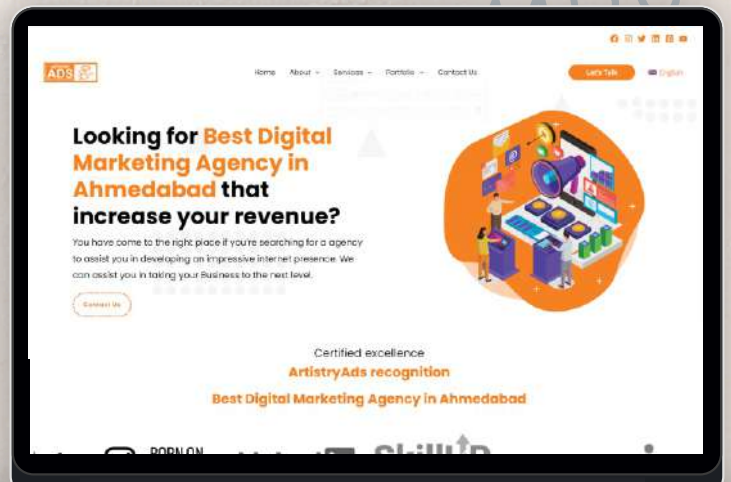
ADS

Home About Services Portfolio Contact Us

Let's Talk English

Looking for Best Digital Marketing Agency in Ahmedabad that increase your revenue?

You have come to the right place if you're searching for a agency to assist you in developing an impressive internet presence. We can assist you in taking your Business to the next level.

Contact Us

Certified excellence

ArtistryAds recognition

Best Digital Marketing Agency in Ahmedabad

BORN ON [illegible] Skill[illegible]P